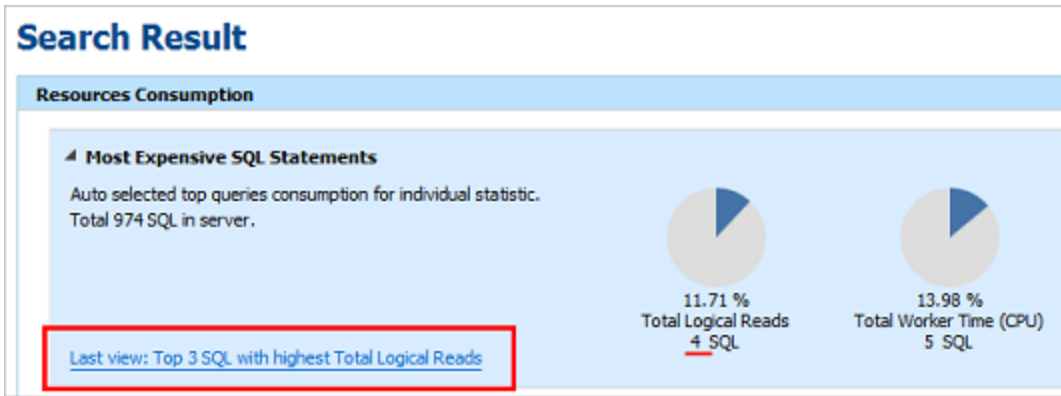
Search Result

Resources Consumption

Most Expensive SQL Statements

Auto selected top queries consumption for individual statistic.
Total 974 SQL in server.

11.71 %
Total Logical Reads
4 SQL

13.98 %
Total Worker Time (CPU)
5 SQL

Last view: Top 3 SQL with highest Total Logical Reads